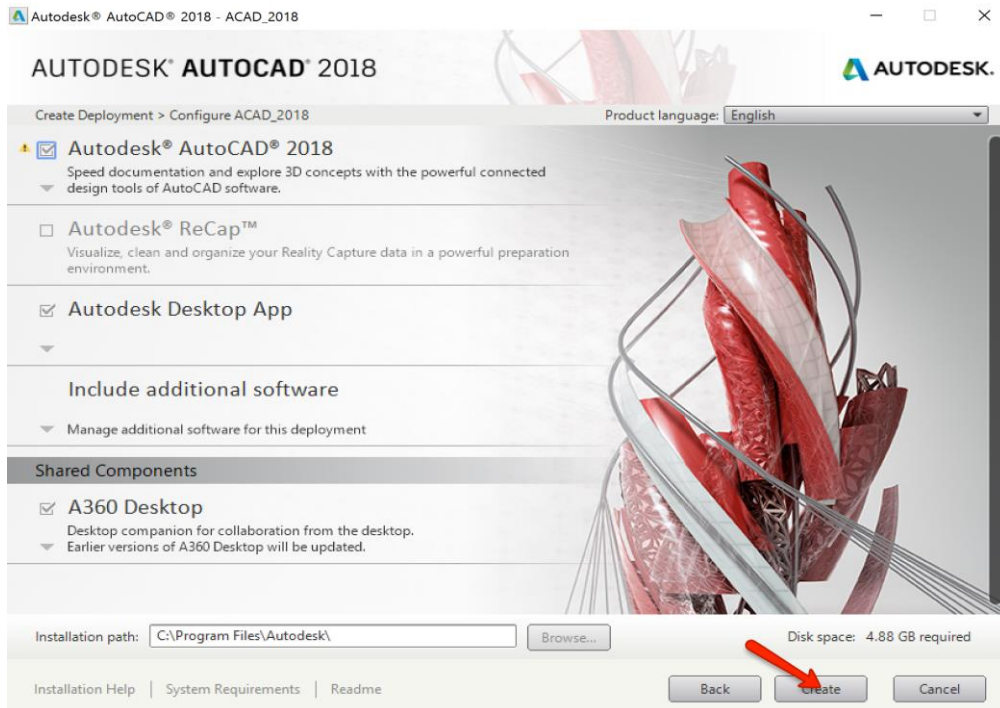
Autodesk® AutoCAD® 2018 - ACAD_2018

AUTODESK® AUTOCAD® 2018

AUTODESK.

Create Deployment > Configure ACAD_2018

Product language: English

Autodesk® AutoCAD® 2018

Speed documentation and explore 3D concepts with the powerful connected design tools of AutoCAD software.

Autodesk® ReCap™

Visualize, clean and organize your Reality Capture data in a powerful preparation environment.

Autodesk Desktop App

Include additional software

Manage additional software for this deployment

Shared Components

A360 Desktop

Desktop companion for collaboration from the desktop. Earlier versions of A360 Desktop will be updated.

Installation path: C:\Program Files\Autodesk\

Browse...

Disk space: 4.88 GB required

Installation Help | System Requirements | Readme

Back

Create

Cancel